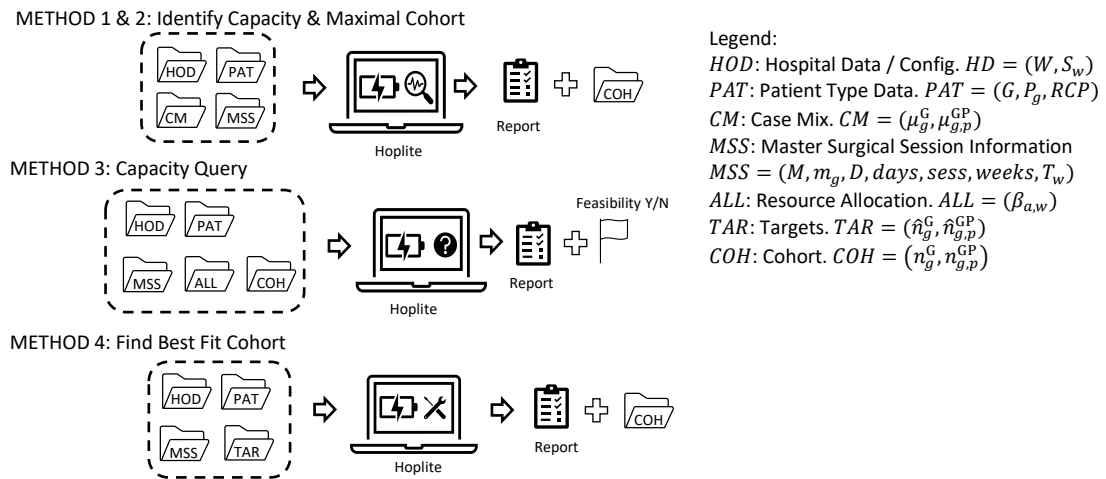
METHOD 1 & 2: Identify Capacity & Maximal Cohort

HOD PAT CM MSS

Hoplite

Report

COH

METHOD 3: Capacity Query

HOD PAT MSS ALL COH

Hoplite

Report

Feasibility Y/N

METHOD 4: Find Best Fit Cohort

HOD PAT MSS TAR

Hoplite

Report

COH

Legend:
$HOD$: Hospital Data / Config. $HD = (W, S_w)$
$PAT$: Patient Type Data. $PAT = (G, P_g, RCP)$
$CM$: Case Mix. $CM = (\mu_g^{\text{G}}, \mu_{g,p}^{\text{GP}})$
$MSS$: Master Surgical Session Information
$MSS = (M, m_g, D, days, sess, weeks, T_w)$
$ALL$: Resource Allocation. $ALL = (\beta_{a,w})$
$TAR$: Targets. $TAR = (\hat{n}_g^{\text{G}}, \hat{n}_{g,p}^{\text{GP}})$
$COH$: Cohort. $COH = (n_g^{\text{G}}, n_{g,p}^{\text{GP}})$